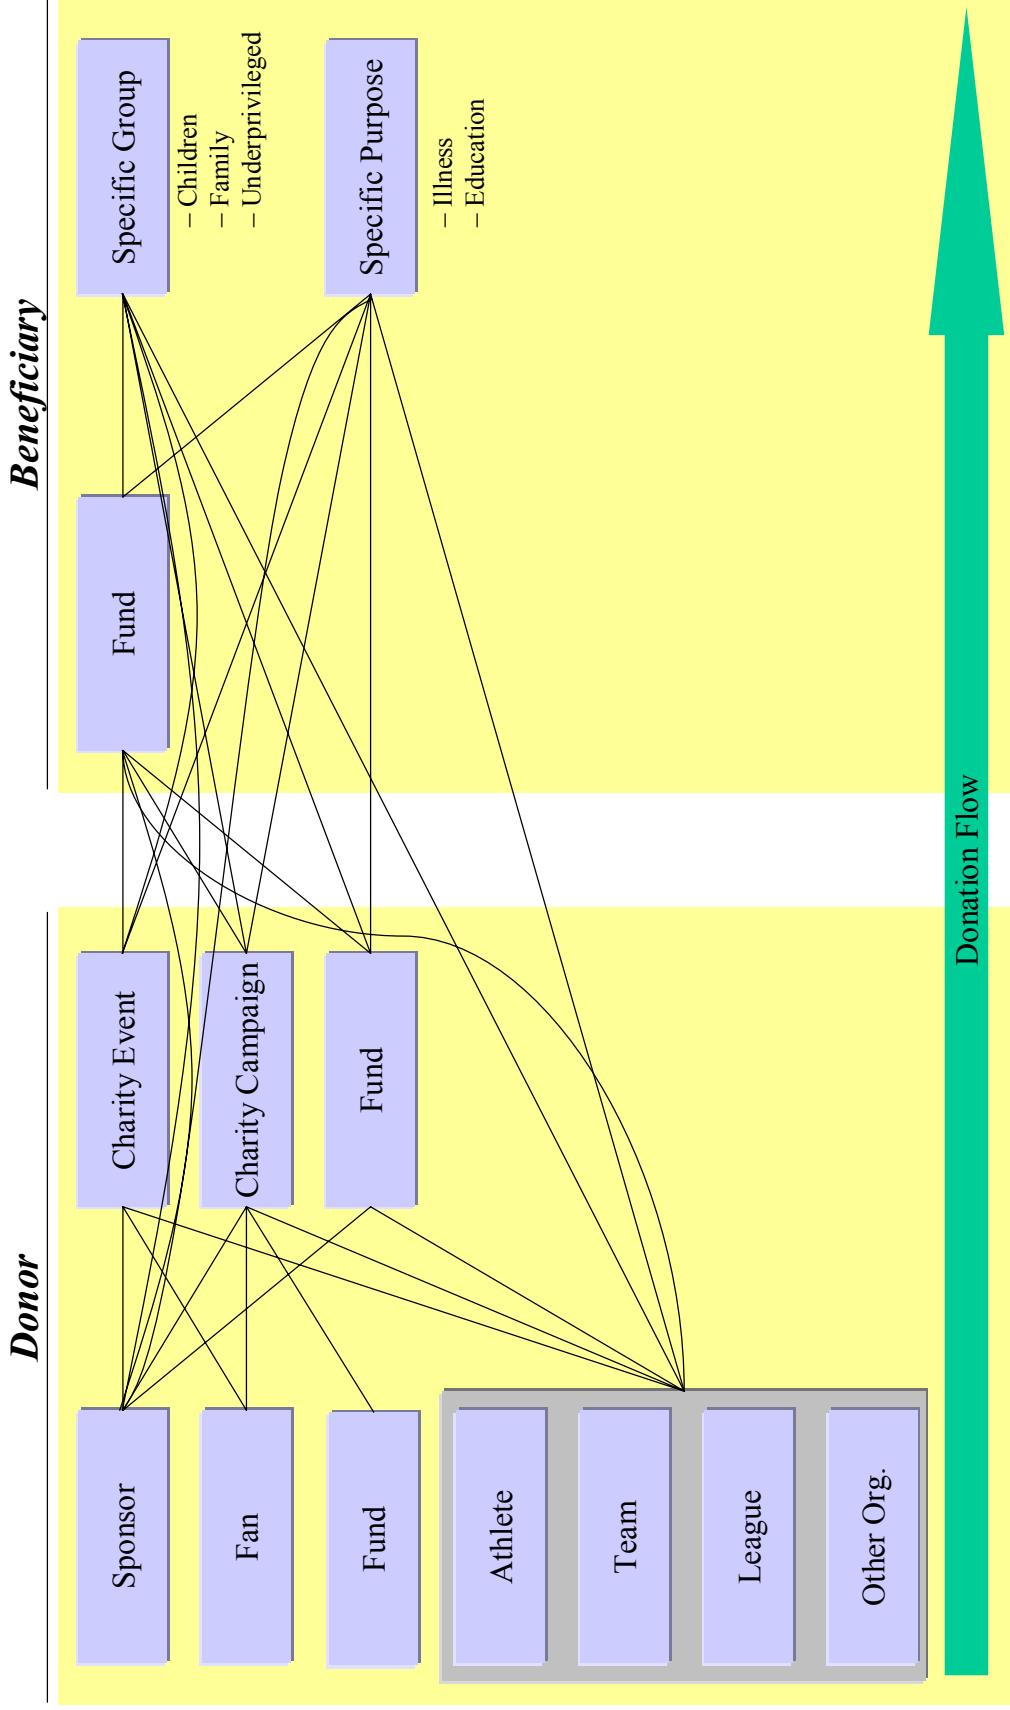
Beneficiary

Specific Group
– Children
– Family
– Underprivileged

Specific Purpose
– Illness
– Education

Fund

Donor

Charity Event
Charity Campaign
Fund

Sponsor
Fan
Fund

Athlete
Team
League
Other Org.

Donation Flow